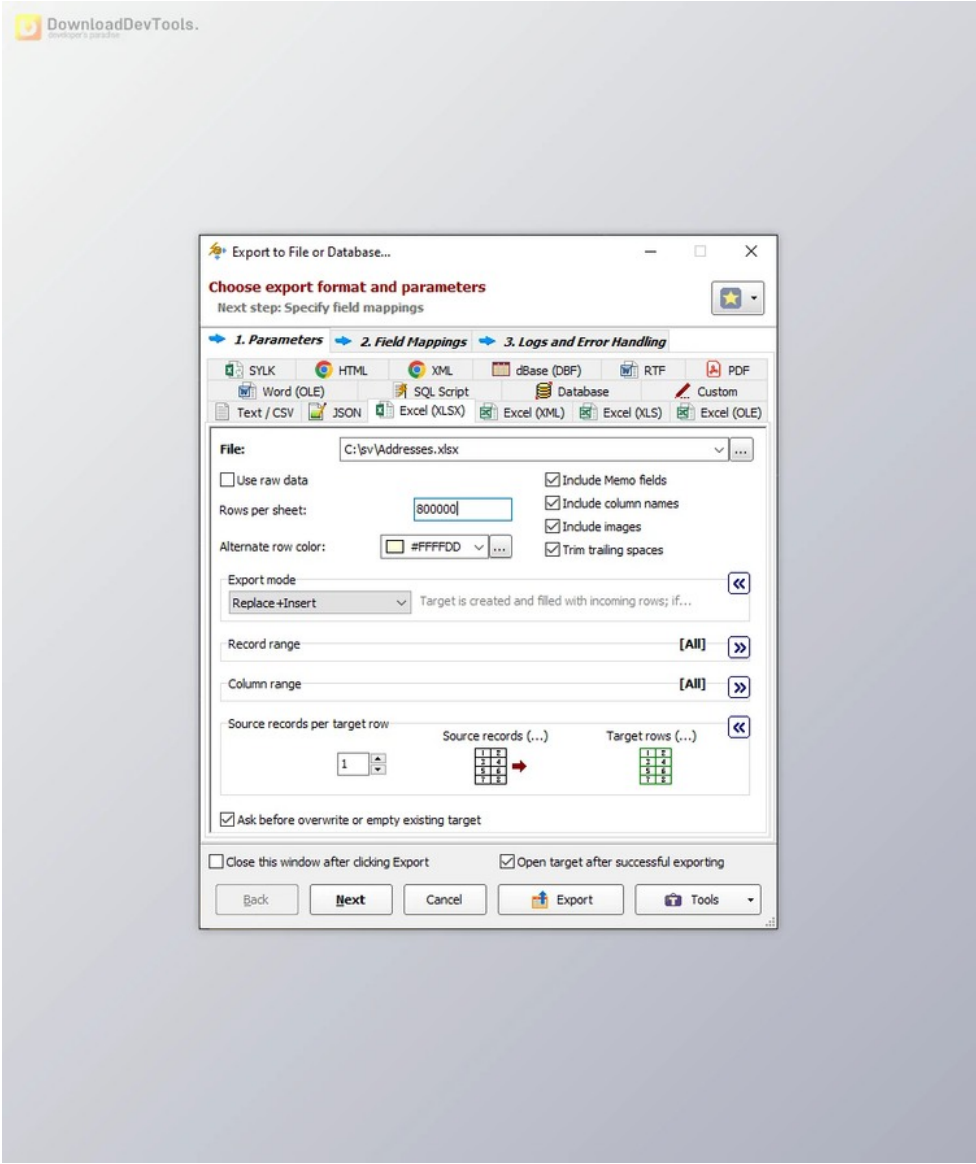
DownloadDevTools.
developer's paradise

Export to File or Database...

Choose export format and parameters
Next step: Specify field mappings

1. Parameters
2. Field Mappings
3. Logs and Error Handling

SYLK
HTML
XML
dBase (DBF)
RTF
PDF
Word (OLE)
SQL Script
Database
Custom
Text / CSV
JSON
Excel (XLSX)
Excel (XML)
Excel (XLS)
Excel (OLE)

File: C:\sv\Addresses.xlsx

Use raw data
Rows per sheet: 800000
Alternate row color: #FFFFDD
Include Memo fields
Include column names
Include images
Trim trailing spaces

Export mode
Replace+Insert
Target is created and filled with incoming rows; if...

Record range [All]

Column range [All]

Source records per target row
1
Source records (...)
Target rows (...)

Ask before overwrite or empty existing target

Close this window after clicking Export
Open target after successful exporting

Back
Next
Cancel
Export
Tools